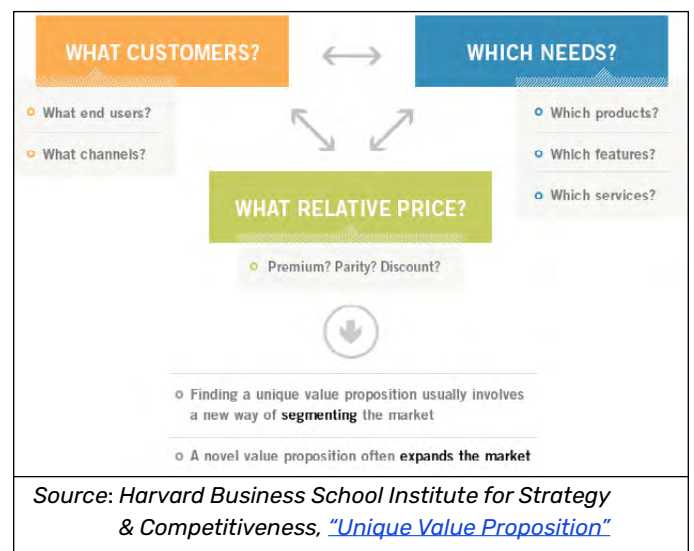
WHAT CUSTOMERS?

What end users?

What channels?

WHICH NEEDS?

Which products?

Which features?

Which services?

WHAT RELATIVE PRICE?

Premium? Parity? Discount?

Finding a unique value proposition usually involves a new way of segmenting the market

A novel value proposition often expands the market

Source: Harvard Business School Institute for Strategy & Competitiveness, "Unique Value Proposition"